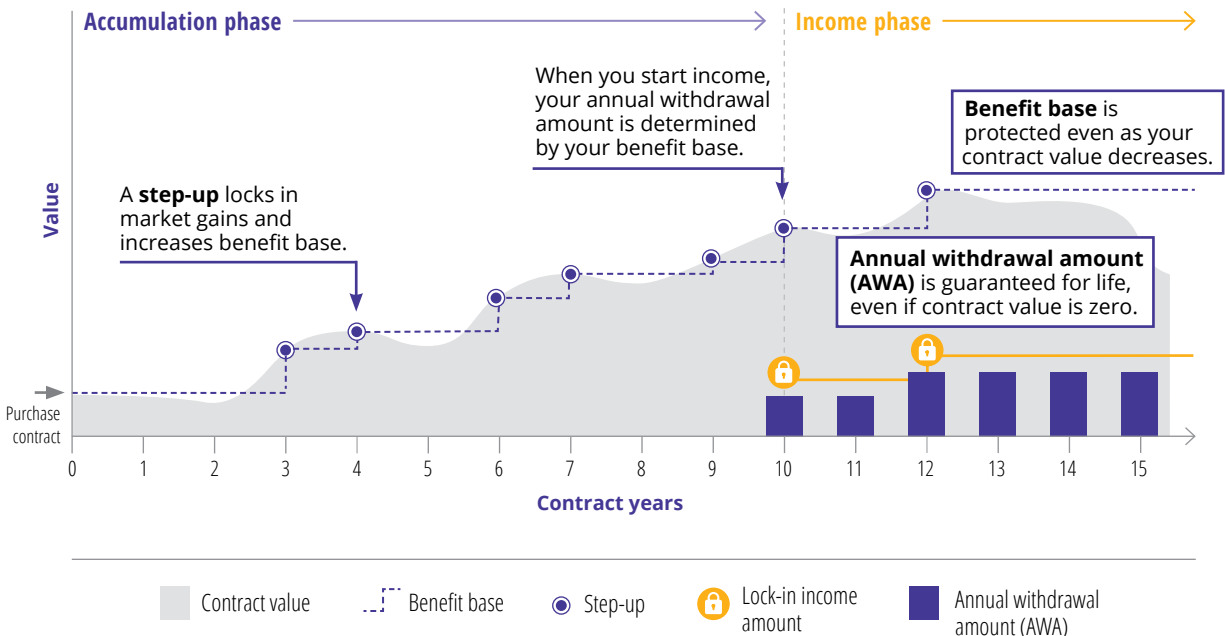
Accumulation phase

Income phase

Value

When you start income, your annual withdrawal amount is determined by your benefit base.

**Benefit base** is protected even as your contract value decreases.

A **step-up** locks in market gains and increases benefit base.

**Annual withdrawal amount (AWA)** is guaranteed for life, even if contract value is zero.

Purchase contract

0 1 2 3 4 5 6 7 8 9 10 11 12 13 14 15

Contract years

Contract value

Benefit base

Step-up

Lock-in income amount

Annual withdrawal amount (AWA)